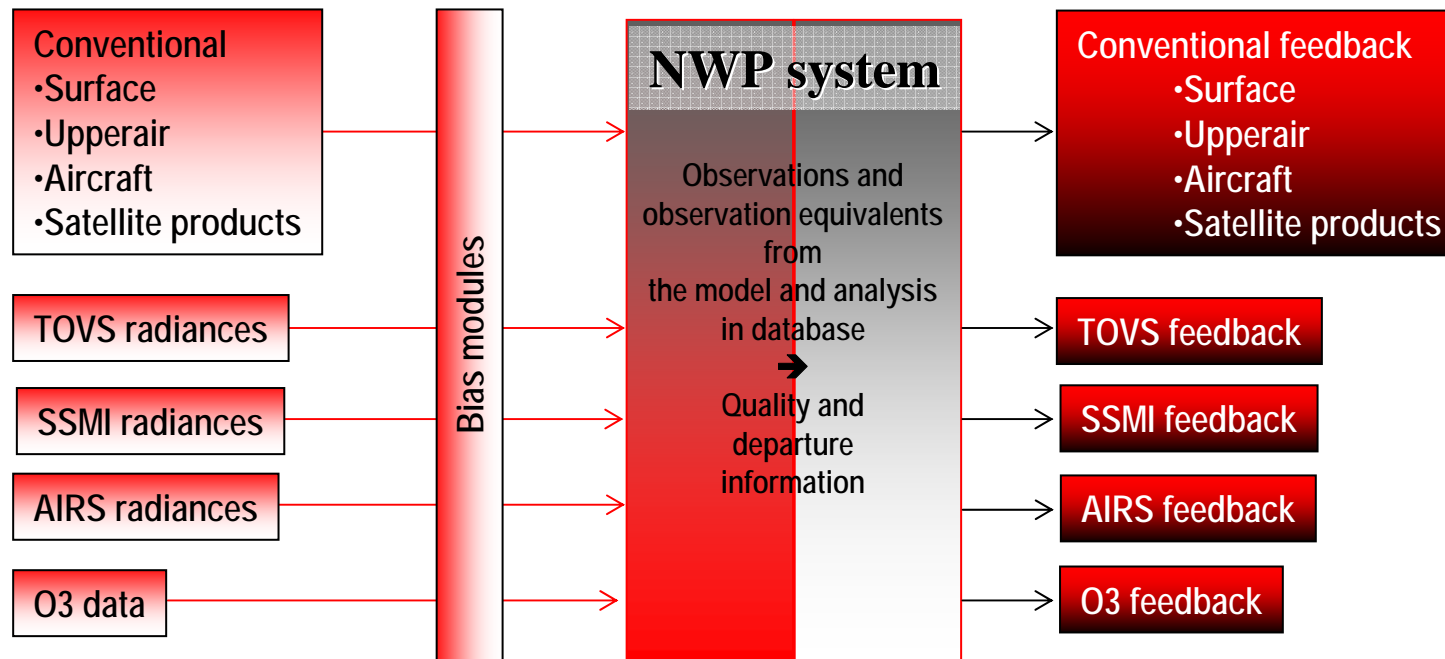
Conventional
•Surface
•Upperair
•Aircraft
•Satellite products

TOVS radiances

SSMI radiances

AIRS radiances

O3 data

Bias modules

NWP system

Observations and observation equivalents from the model and analysis in database

➔

Quality and departure information

Conventional feedback
•Surface
•Upperair
•Aircraft
•Satellite products

TOVS feedback

SSMI feedback

AIRS feedback

O3 feedback